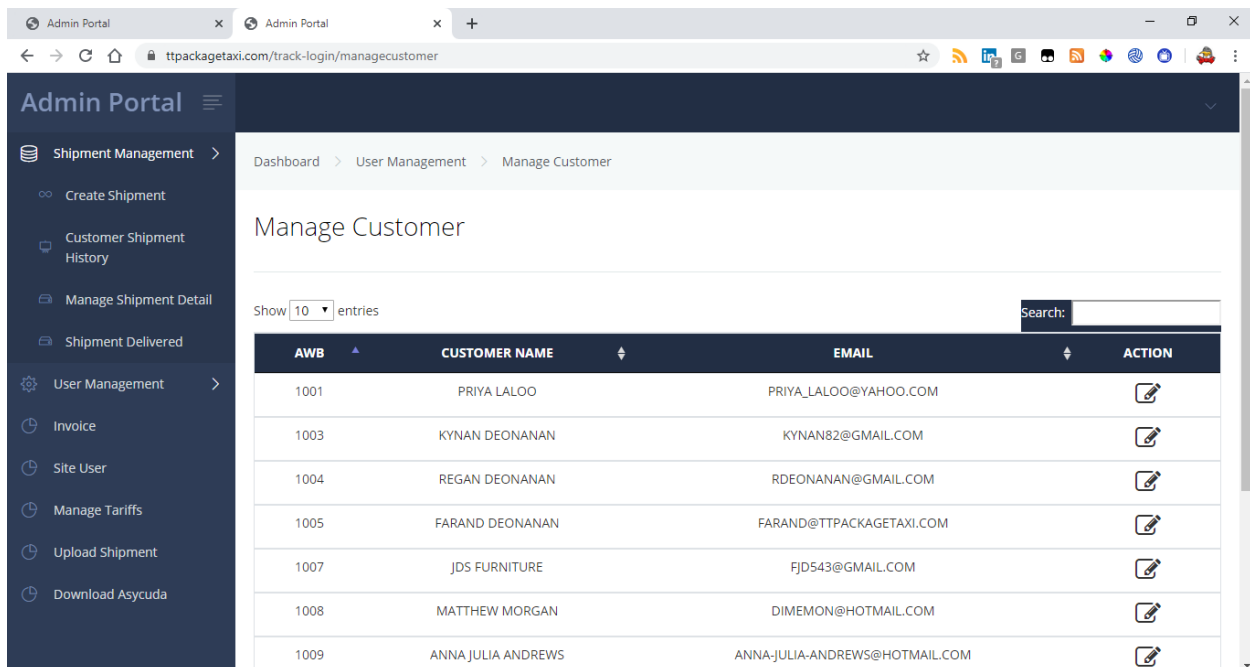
Admin Portal × Admin Portal × +

ttpackagetaxi.com/track-login/managecustomer

Admin Portal

Shipment Management >
Create Shipment
Customer Shipment History
Manage Shipment Detail
Shipment Delivered
User Management >
Invoice
Site User
Manage Tariffs
Upload Shipment
Download Asycuda

Dashboard > User Management > Manage Customer

Manage Customer

Show 10 entries

Search:

| AWB | CUSTOMER NAME | EMAIL | ACTION |
|---|---|---|---|
| 1001 | PRIYA LALOO | PRIYA_LALOO@YAHOO.COM | |
| 1003 | KYNAN DEONANAN | KYNAN82@GMAIL.COM | |
| 1004 | REGAN DEONANAN | RDEONANAN@GMAIL.COM | |
| 1005 | FARAND DEONANAN | FARAND@TTPACKAGETAXI.COM | |
| 1007 | JDS FURNITURE | FJD543@GMAIL.COM | |
| 1008 | MATTHEW MORGAN | DIMEMON@HOTMAIL.COM | |
| 1009 | ANNA JULIA ANDREWS | ANNA-JULIA-ANDREWS@HOTMAIL.COM | |